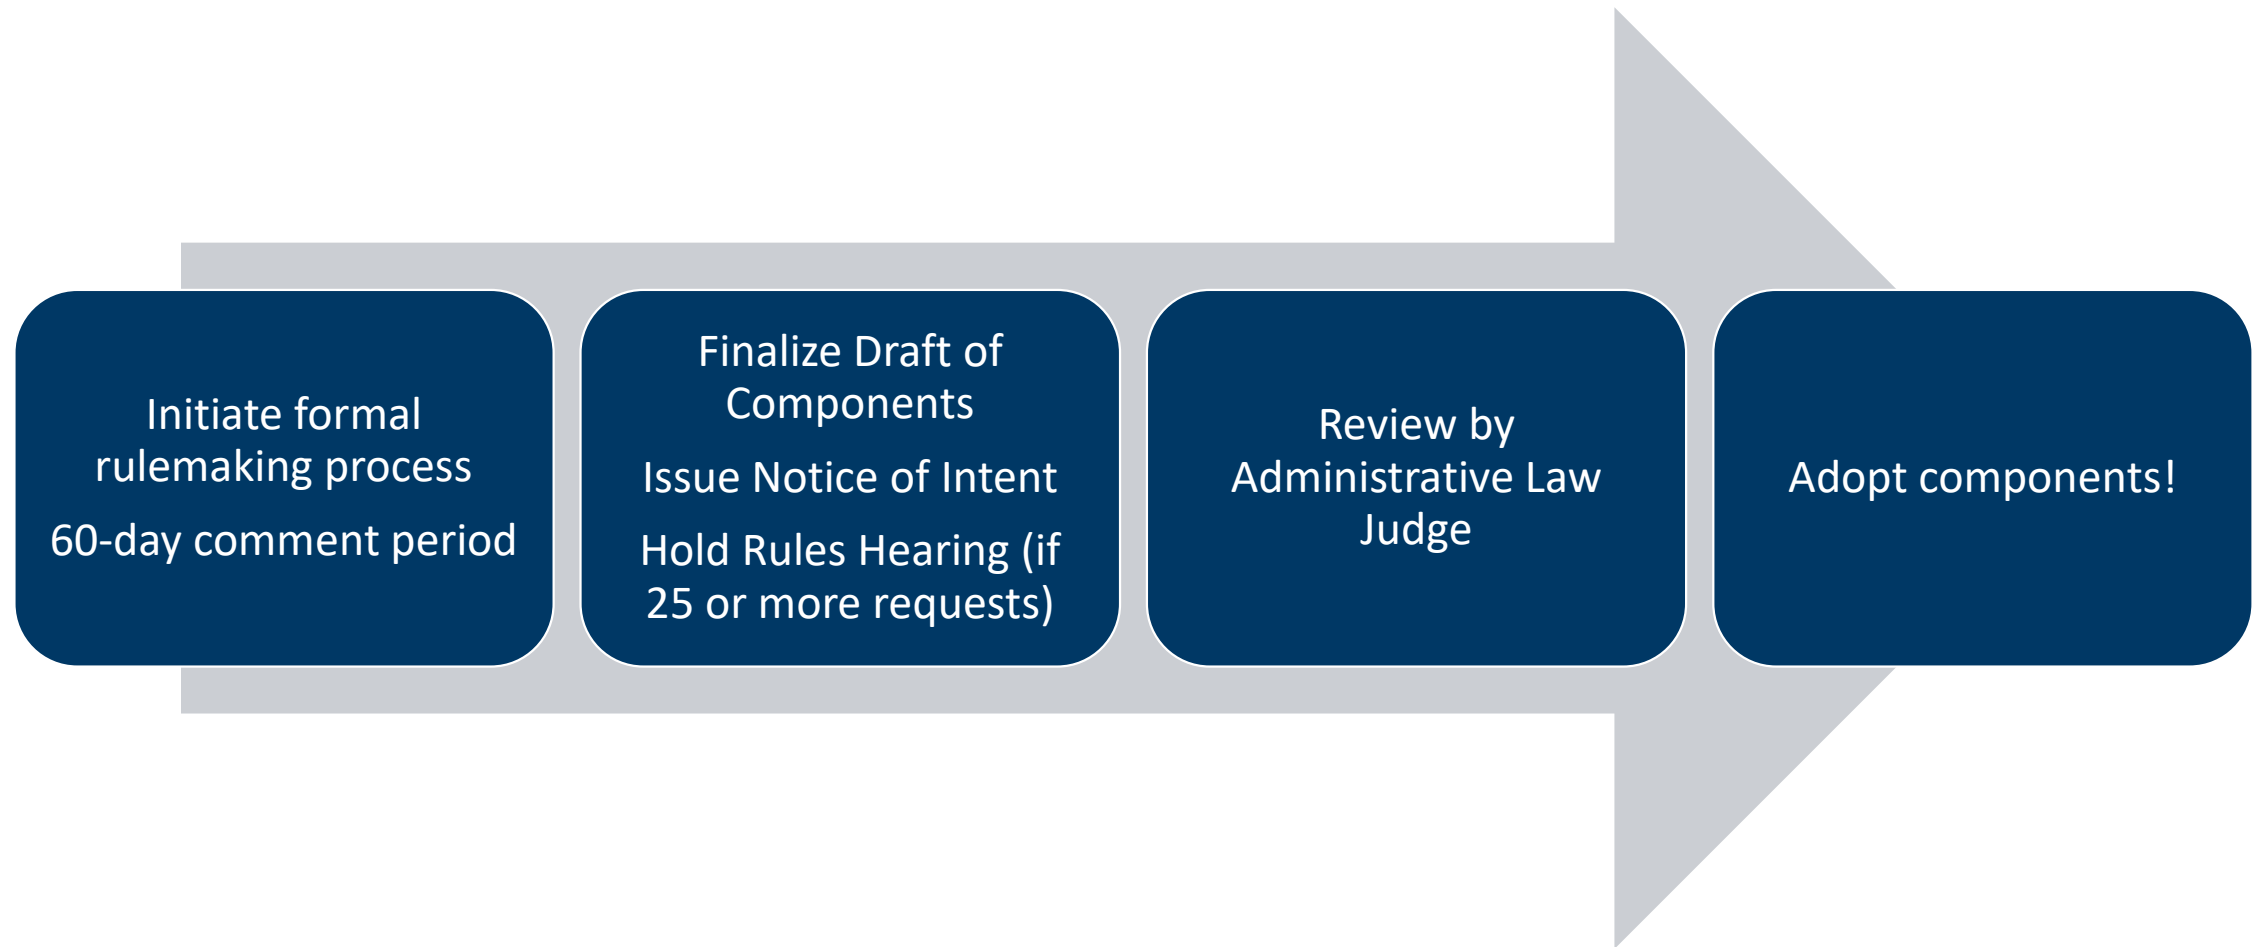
Initiate formal rulemaking process

60-day comment period

Finalize Draft of Components

Issue Notice of Intent

Hold Rules Hearing (if 25 or more requests)

Review by Administrative Law Judge

Adopt components!